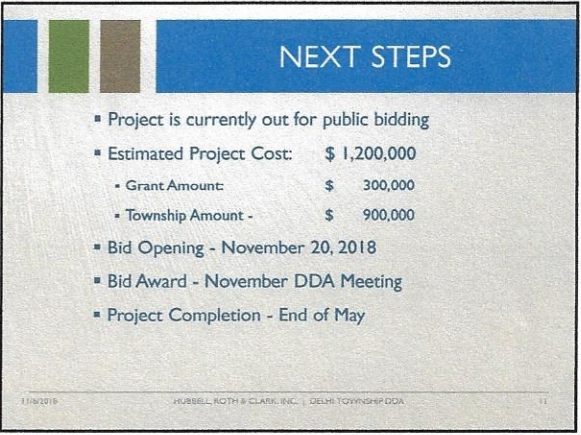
NEXT STEPS

- Project is currently out for public bidding
- Estimated Project Cost: $ 1,200,000
  - Grant Amount: $ 300,000
  - Township Amount - $ 900,000
- Bid Opening - November 20, 2018
- Bid Award - November DDA Meeting
- Project Completion - End of May

11/6/2018 HUBBELL, ROTH & CLARK, INC. | DELHI TOWNSHIP DDA 11